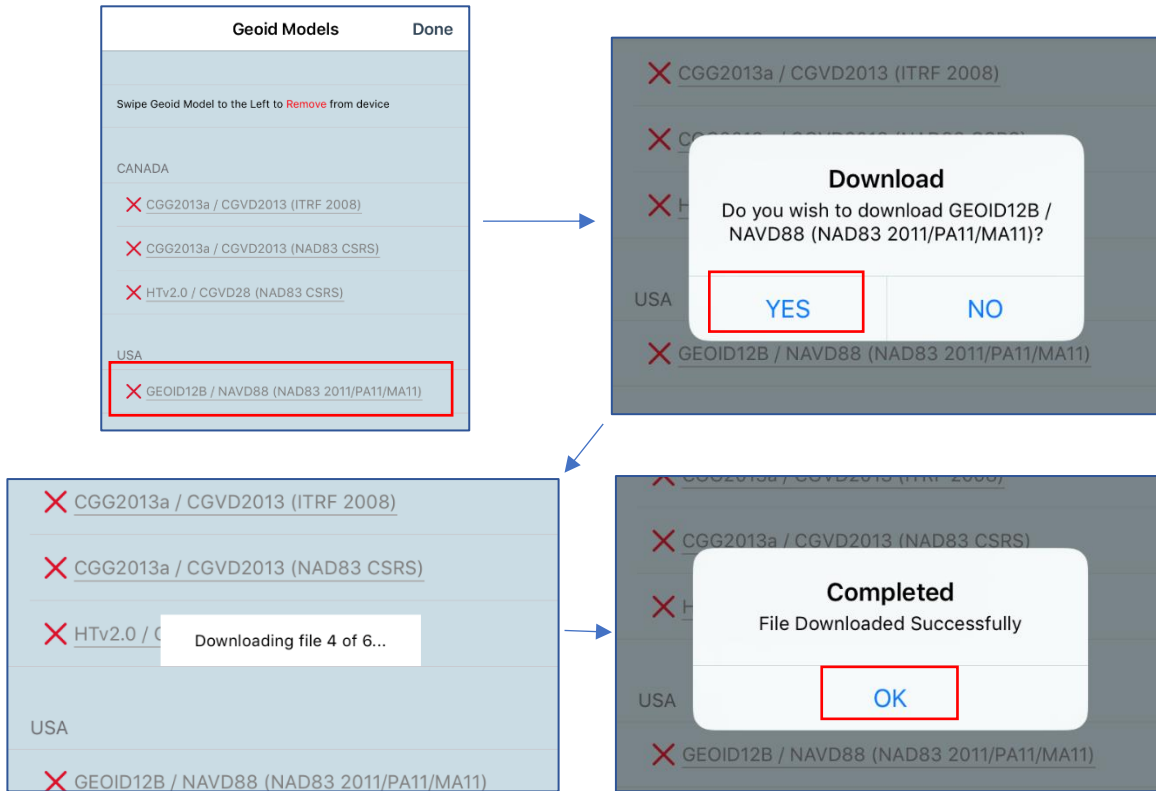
Geoid Models Done

Swipe Geoid Model to the Left to Remove from device

CANADA

CGG2013a / CGVD2013 (ITRF 2008)

CGG2013a / CGVD2013 (NAD83 CSRS)

HTv2.0 / CGVD28 (NAD83 CSRS)

USA

GEOID12B / NAVD88 (NAD83 2011/PA11/MA11)

CGG2013a / CGVD2013 (ITRF 2008)

Download

Do you wish to download GEOID12B / NAVD88 (NAD83 2011/PA11/MA11)?

YES NO

USA

GEOID12B / NAVD88 (NAD83 2011/PA11/MA11)

CGG2013a / CGVD2013 (ITRF 2008)

CGG2013a / CGVD2013 (NAD83 CSRS)

HTv2.0 / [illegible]

Downloading file 4 of 6...

USA

GEOID12B / NAVD88 (NAD83 2011/PA11/MA11)

CGG2013a / CGVD2013 (NAD83 CSRS)

Completed

File Downloaded Successfully

OK

USA

GEOID12B / NAVD88 (NAD83 2011/PA11/MA11)